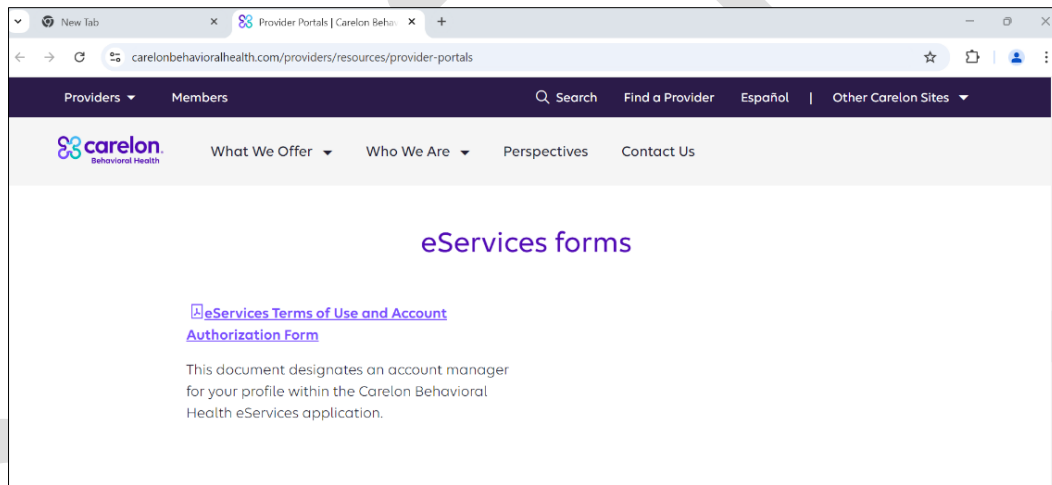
New Tab
Provider Portals | Carelon Behav
carelonbehavioralhealth.com/providers/resources/provider-portals

Providers Members Search Find a Provider Español | Other Carelon Sites

carelon. Behavioral Health What We Offer Who We Are Perspectives Contact Us

eServices forms

eServices Terms of Use and Account Authorization Form

This document designates an account manager for your profile within the Carelon Behavioral Health eServices application.